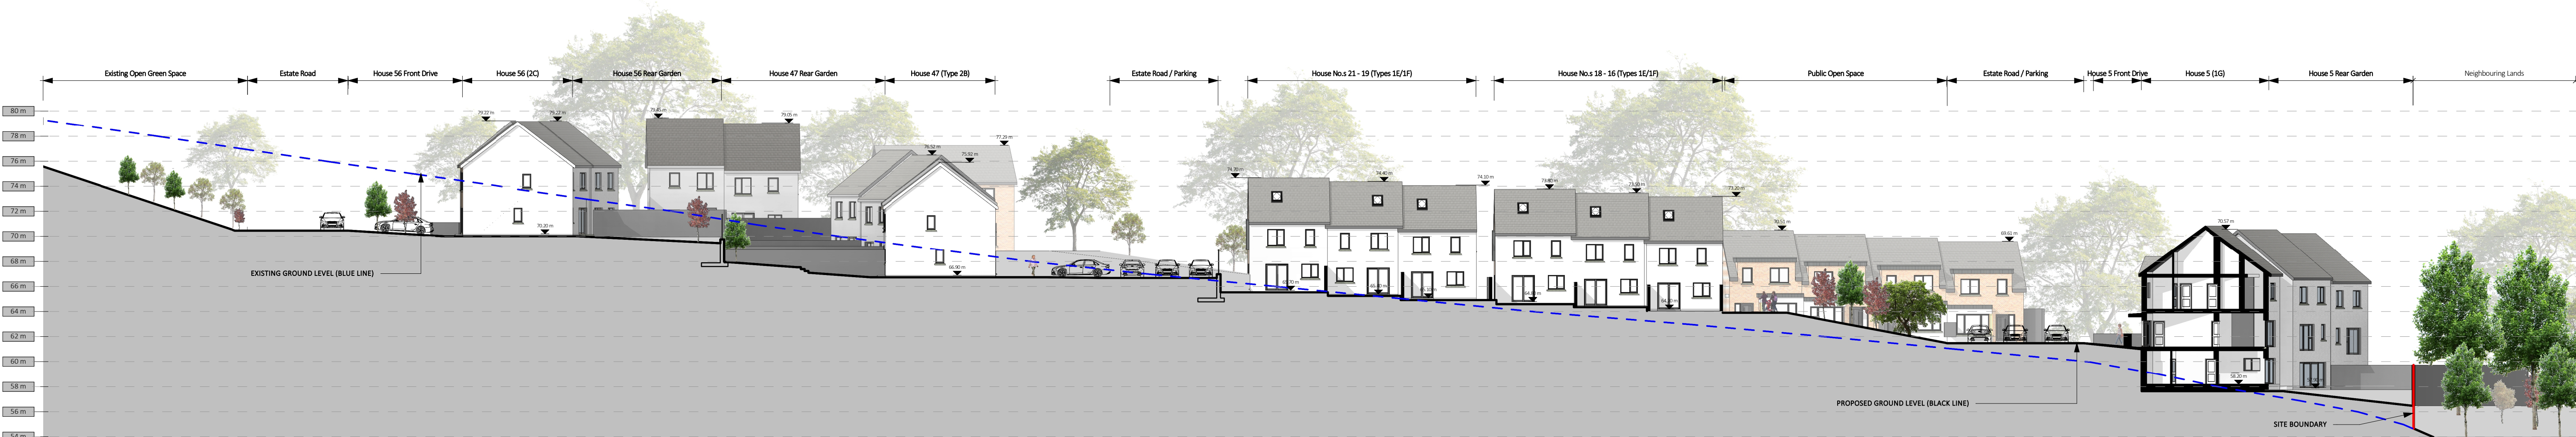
Existing Open Green Space

Estate Road

House 56 Front Drive

House 56 (2C)

House 56 Rear Garden

House 47 Rear Garden

House 47 (Type 2B)

Estate Road / Parking

House No.s 21 - 19 (Types 1E/1F)

House No.s 18 - 16 (Types 1E/1F)

Public Open Space

Estate Road / Parking

House 5 Front Drive

House 5 (1G)

House 5 Rear Garden

Neighbouring Lands

80 m

78 m

76 m

74 m

72 m

70 m

68 m

66 m

64 m

62 m

60 m

58 m

56 m

54 m

79.22 m

79.22 m

79.40 m

79.05 m

77.29 m

76.52 m

75.92 m

70.20 m

66.90 m

74.80 m

74.40 m

74.10 m

74.00 m

73.90 m

73.30 m

70.51 m

69.61 m

70.57 m

58.20 m

EXISTING GROUND LEVEL (BLUE LINE)

PROPOSED GROUND LEVEL (BLACK LINE)

SITE BOUNDARY